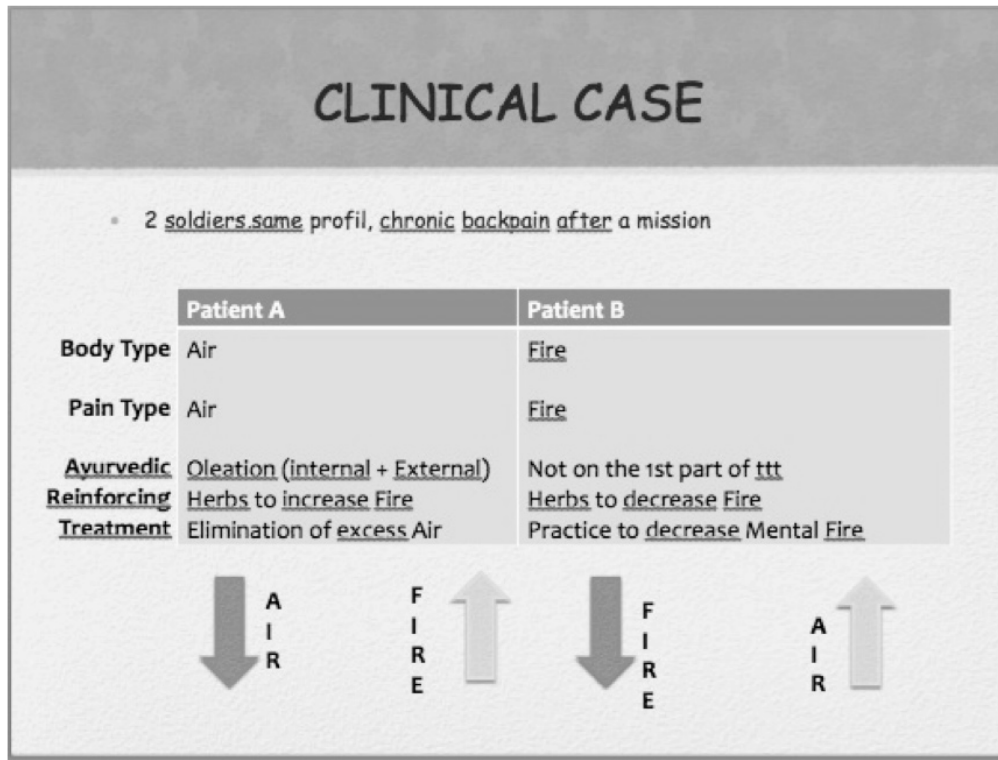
CLINICAL CASE

- 2 soldiers.same profil, chronic backpain after a mission

| | Patient A | Patient B |
|---|---|---|
| Body Type | Air | Fire |
| Pain Type | Air | Fire |
| Ayurvedic Reinforcing Treatment | Oleation (internal + External)<br>Herbs to increase Fire<br>Elimination of excess Air | Not on the 1st part of ttt<br>Herbs to decrease Fire<br>Practice to decrease Mental Fire |

AIR FIRE FIRE AIR